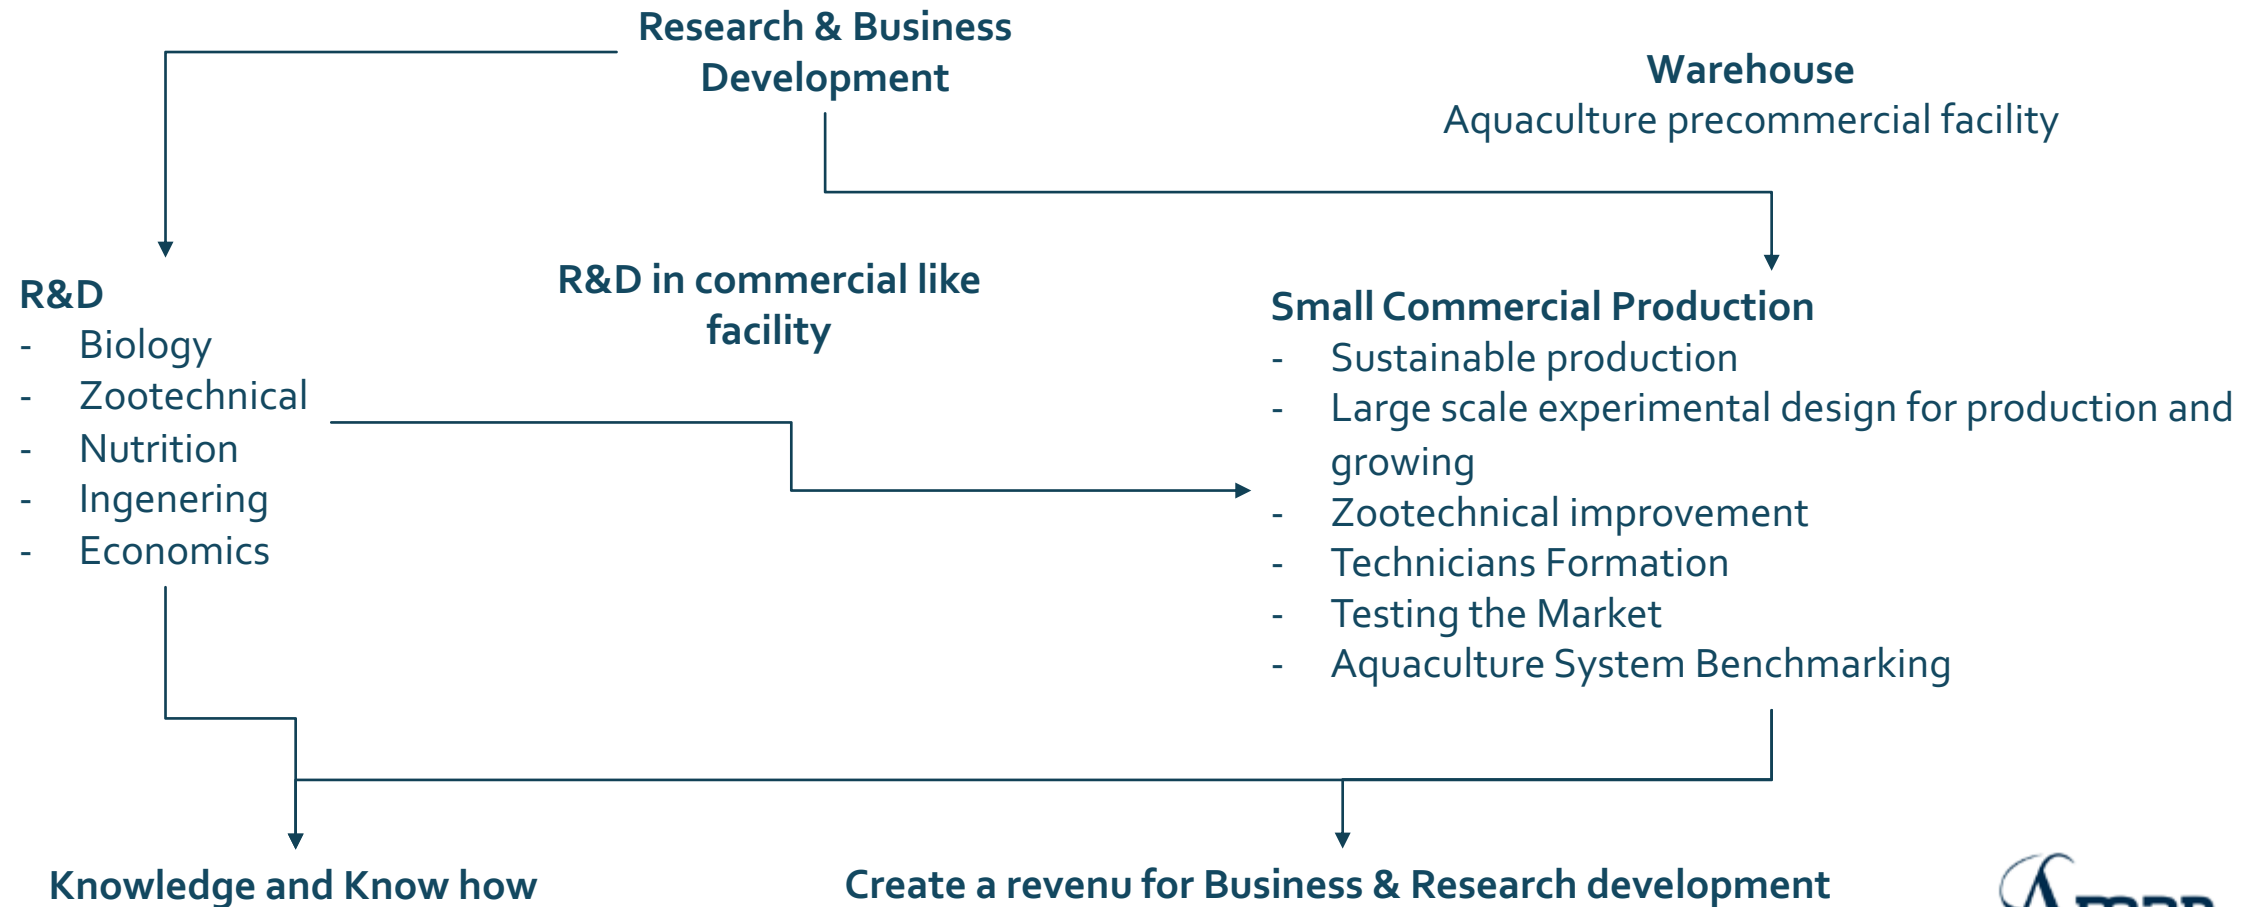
Research & Business Development

Warehouse
Aquaculture precommercial facility

R&D
- Biology
- Zootechnical
- Nutrition
- Ingenering
- Economics

R&D in commercial like facility

Small Commercial Production
- Sustainable production
- Large scale experimental design for production and growing
- Zootechnical improvement
- Technicians Formation
- Testing the Market
- Aquaculture System Benchmarking

Knowledge and Know how

Create a revenu for Business & Research development

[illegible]